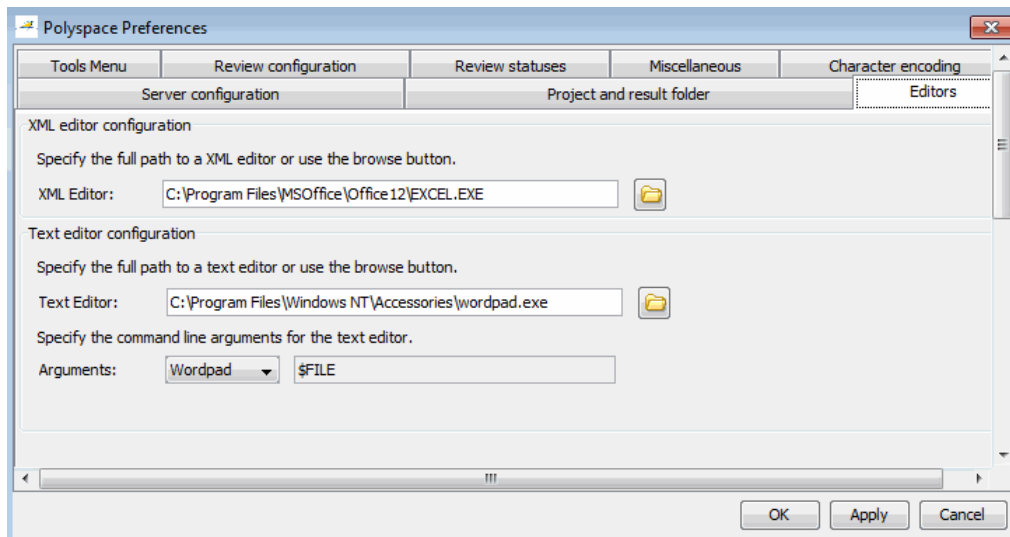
Polyspace Preferences

Tools Menu | Review configuration | Review statuses | Miscellaneous | Character encoding
Server configuration | Project and result folder | Editors

XML editor configuration

Specify the full path to a XML editor or use the browse button.

XML Editor: C:\Program Files\MSOffice\Office12\EXCEL.EXE

Text editor configuration

Specify the full path to a text editor or use the browse button.

Text Editor: C:\Program Files\Windows NT\Accessories\wordpad.exe

Specify the command line arguments for the text editor.

Arguments: Wordpad $FILE

OK Apply Cancel